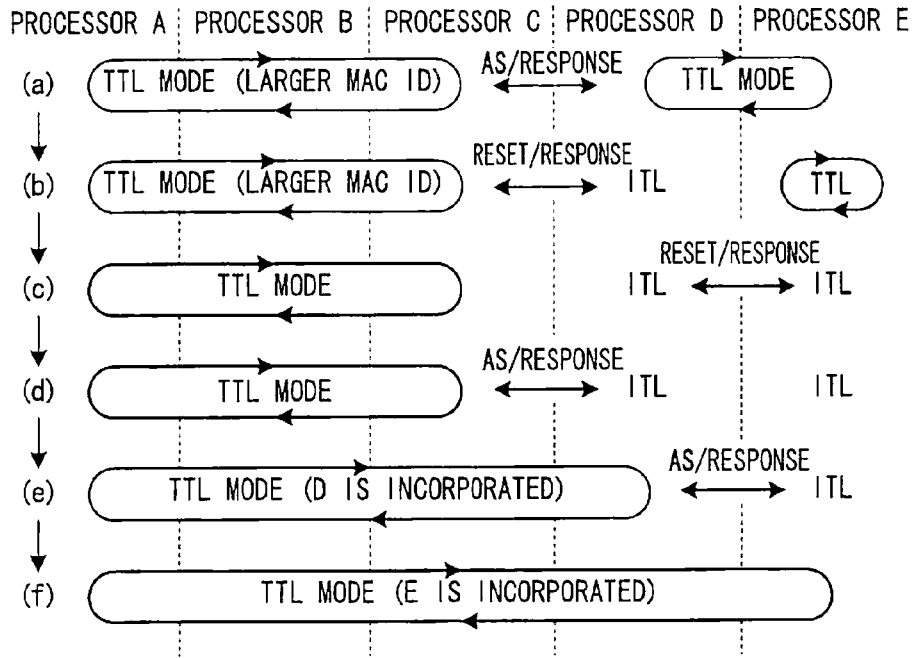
PROCESSOR A PROCESSOR B PROCESSOR C PROCESSOR D PROCESSOR E

(a) TTL MODE (LARGER MAC ID) AS/RESPONSE TTL MODE

(b) TTL MODE (LARGER MAC ID) RESET/RESPONSE ITL TTL

(c) TTL MODE ITL RESET/RESPONSE ITL

(d) TTL MODE AS/RESPONSE ITL ITL

(e) TTL MODE (D IS INCORPORATED) AS/RESPONSE ITL

(f) TTL MODE (E IS INCORPORATED)